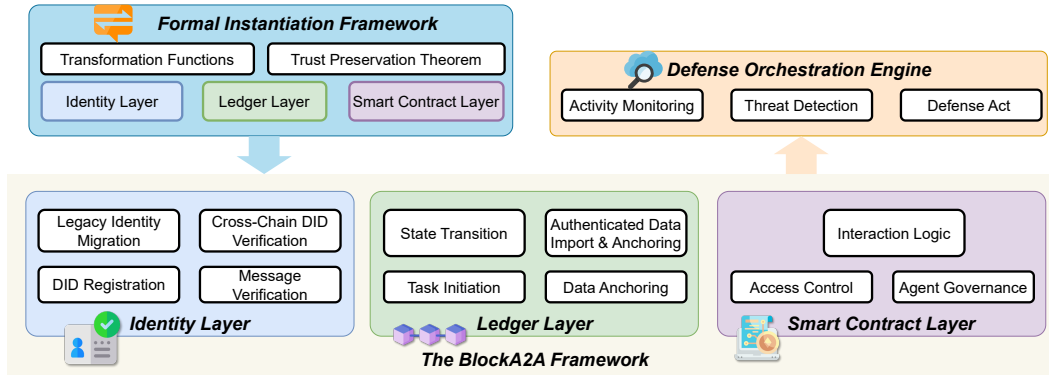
Formal Instantiation Framework

Transformation Functions

Trust Preservation Theorem

Identity Layer

Ledger Layer

Smart Contract Layer

Defense Orchestration Engine

Activity Monitoring

Threat Detection

Defense Act

Legacy Identity Migration

Cross-Chain DID Verification

DID Registration

Message Verification

Identity Layer

State Transition

Authenticated Data Import & Anchoring

Task Initiation

Data Anchoring

Ledger Layer

Interaction Logic

Access Control

Agent Governance

Smart Contract Layer

The BlockA2A Framework